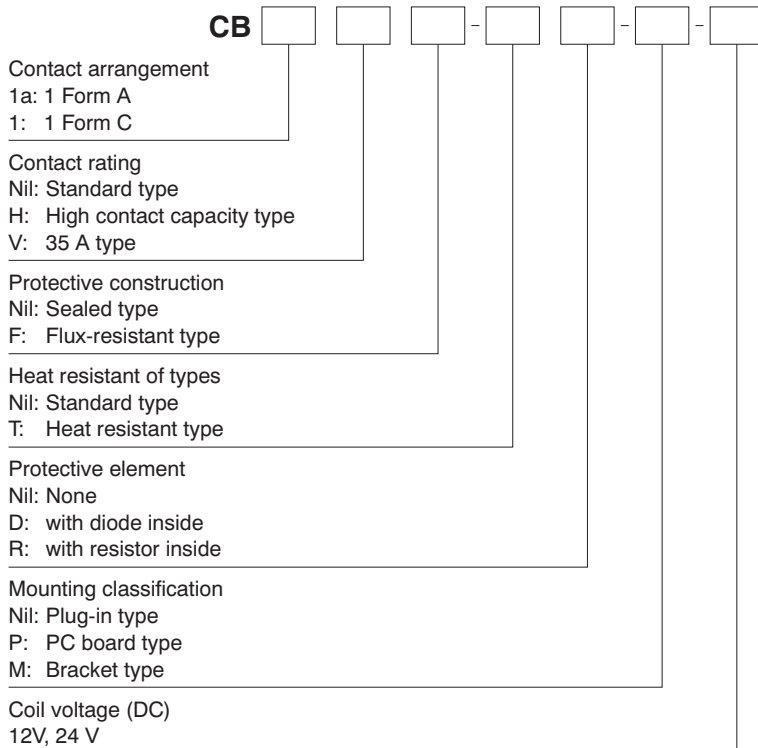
CB [ ] [ ] [ ] – [ ] [ ] – [ ] – [ ]

Contact arrangement
1a: 1 Form A
1: 1 Form C

Contact rating
Nil: Standard type
H: High contact capacity type
V: 35 A type

Protective construction
Nil: Sealed type
F: Flux-resistant type

Heat resistant of types
Nil: Standard type
T: Heat resistant type

Protective element
Nil: None
D: with diode inside
R: with resistor inside

Mounting classification
Nil: Plug-in type
P: PC board type
M: Bracket type

Coil voltage (DC)
12V, 24 V